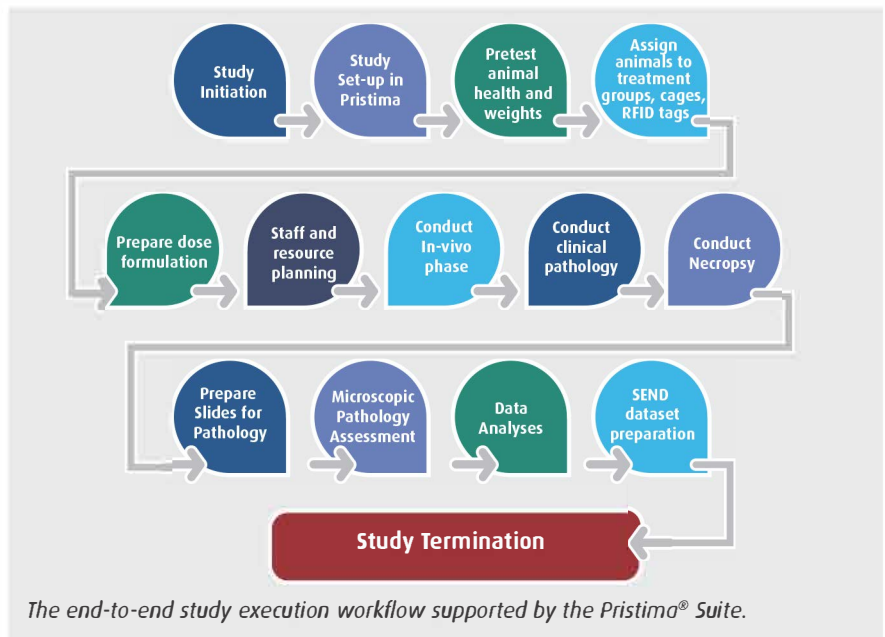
Study Initiation

Study Set-up in Pristima

Pretest animal health and weights

Assign animals to treatment groups, cages, RFID tags

Prepare dose formulation

Staff and resource planning

Conduct In-vivo phase

Conduct clinical pathology

Conduct Necropsy

Prepare Slides for Pathology

Microscopic Pathology Assessment

Data Analyses

SEND dataset preparation

Study Termination

The end-to-end study execution workflow supported by the Pristima® Suite.